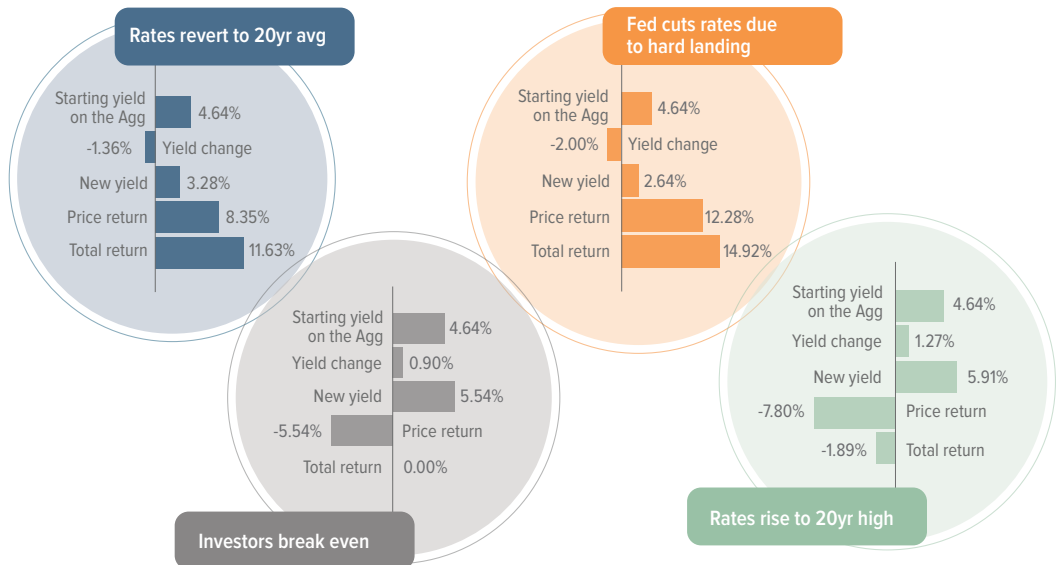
Rates revert to 20yr avg

Starting yield on the Agg 4.64%
-1.36% Yield change
New yield 3.28%
Price return 8.35%
Total return 11.63%

Fed cuts rates due to hard landing

Starting yield on the Agg 4.64%
-2.00% Yield change
New yield 2.64%
Price return 12.28%
Total return 14.92%

Starting yield on the Agg 4.64%
Yield change 0.90%
New yield 5.54%
-5.54% Price return
Total return 0.00%

Investors break even

Starting yield on the Agg 4.64%
Yield change 1.27%
New yield 5.91%
-7.80% Price return
-1.89% Total return

Rates rise to 20yr high